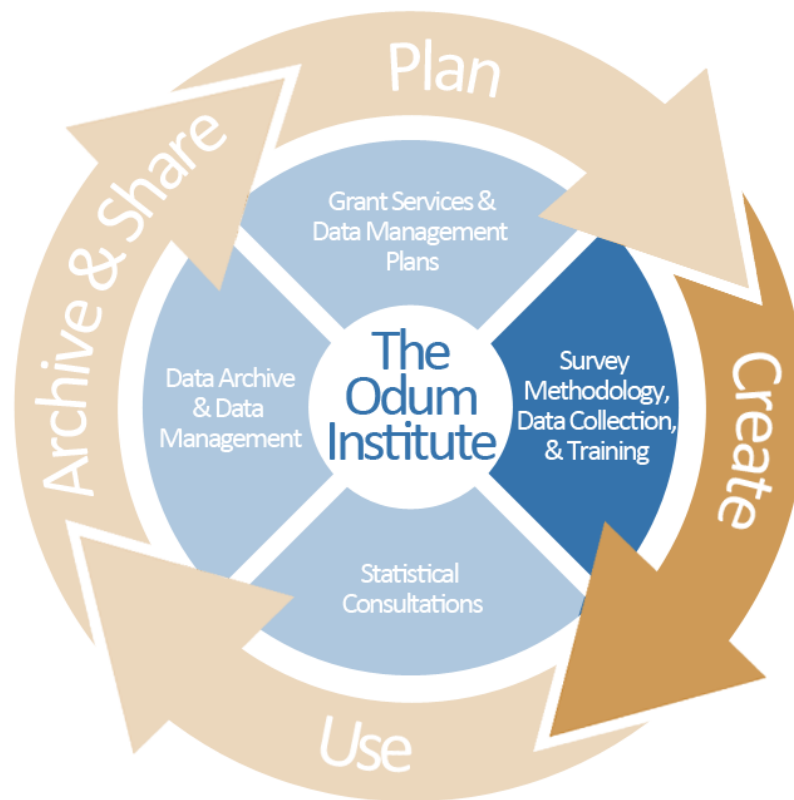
Plan

Create

Use

Archive & Share

Grant Services & Data Management Plans

Survey Methodology, Data Collection, & Training

Statistical Consultations

Data Archive & Data Management

The Odum Institute